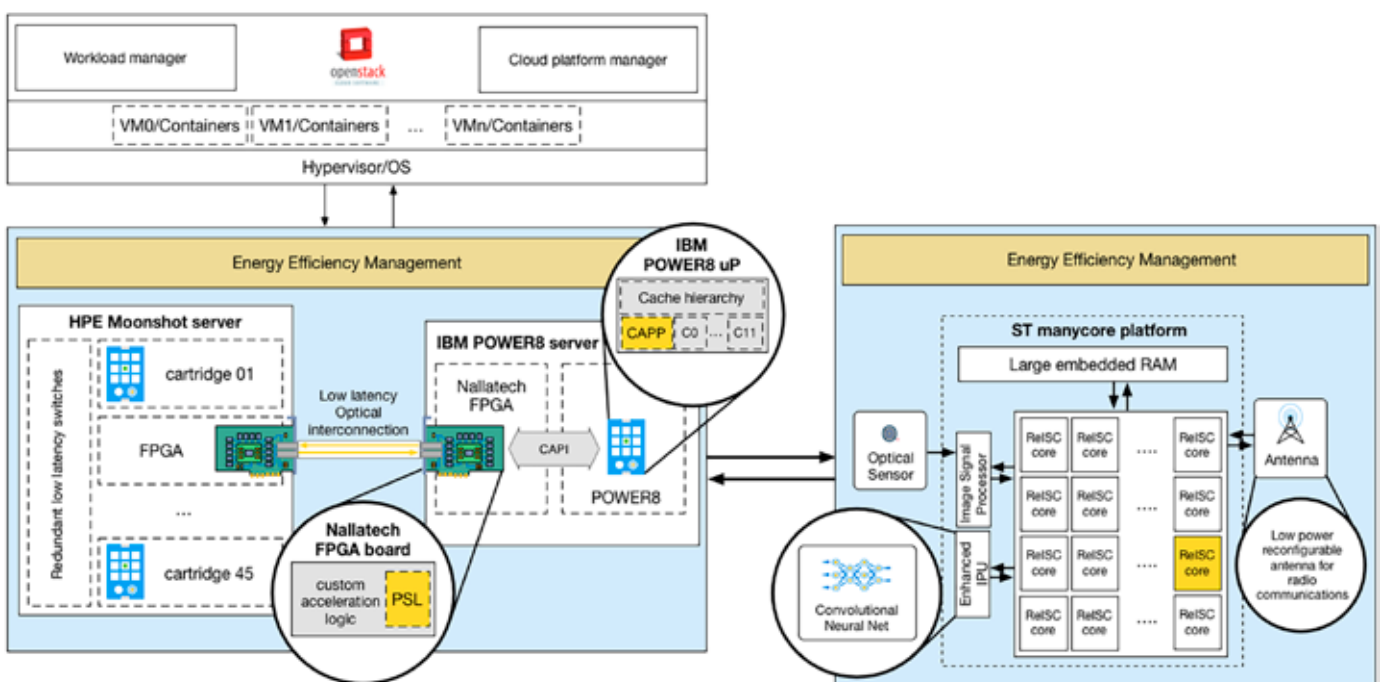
Workload manager

openstack

Cloud platform manager

VM0/Containers

VM1/Containers

...

VMn/Containers

Hypervisor/OS

Energy Efficiency Management

IBM POWER8 uP

Cache hierarchy

CAPP

C0

...

C11

HPE Moonshot server

Redundant low latency switches

cartridge 01

FPGA

...

cartridge 45

Low latency Optical interconnection

IBM POWER8 server

Nallatech FPGA

CAPI

POWER8

Nallatech FPGA board

custom acceleration logic

PSL

Energy Efficiency Management

ST manycore platform

Large embedded RAM

Optical Sensor

Image Signal Processor

Enhanced IPU

| ReISC core | ReISC core | .... | ReISC core |
|---|---|---|---|
| ReISC core | ReISC core | .... | ReISC core |
| ReISC core | ReISC core | .... | ReISC core |
| ReISC core | ReISC core | .... | ReISC core |

Antenna

Low power reconfigurable antenna for radio communications

Convolutional Neural Net